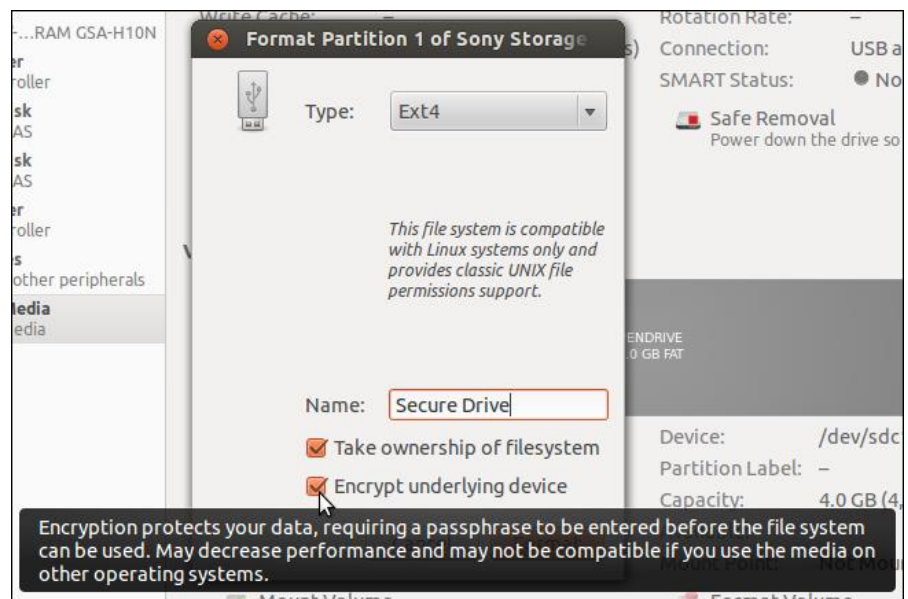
-...RAM GSA-H10N
er
roller
sk
AS
sk
AS
er
roller
s
other peripherals
Media
edia

Write Cache: –

Format Partition 1 of Sony Storage

Type: Ext4

This file system is compatible with Linux systems only and provides classic UNIX file permissions support.

Name: Secure Drive

Take ownership of filesystem

Encrypt underlying device

Rotation Rate: –
Connection: USB a
SMART Status: No

Safe Removal
Power down the drive so

ENDRIVE
.0 GB FAT

Device: /dev/sdc
Partition Label: –
Capacity: 4.0 GB (4,

Encryption protects your data, requiring a passphrase to be entered before the file system can be used. May decrease performance and may not be compatible if you use the media on other operating systems.